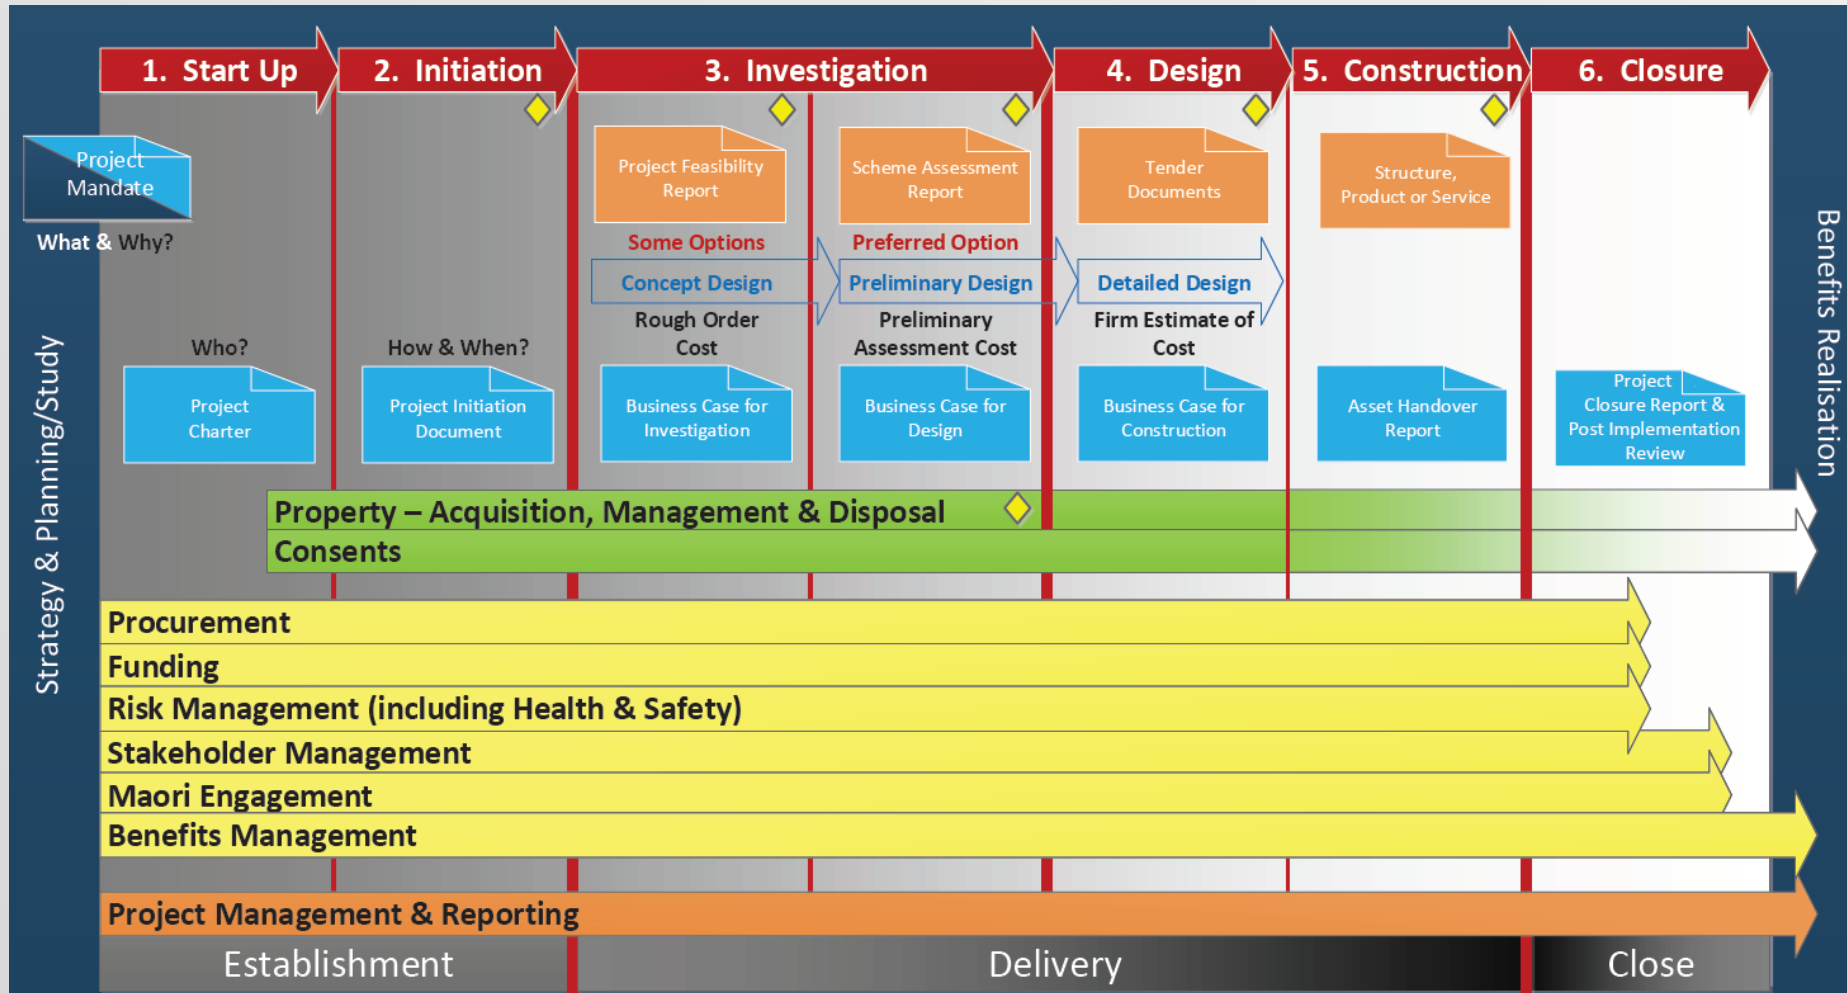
1. Start Up
2. Initiation
3. Investigation
4. Design
5. Construction
6. Closure

Project Mandate

What & Why?

Strategy & Planning/Study

Project Feasibility Report
Some Options
Concept Design
Rough Order Cost

Scheme Assessment Report
Preferred Option
Preliminary Design
Preliminary Assessment Cost

Tender Documents
Detailed Design
Firm Estimate of Cost

Structure, Product or Service

Who?
Project Charter

How & When?
Project Initiation Document

Business Case for Investigation

Business Case for Design

Business Case for Construction

Asset Handover Report

Project Closure Report & Post Implementation Review

Benefits Realisation

Property – Acquisition, Management & Disposal
Consents

Procurement
Funding
Risk Management (including Health & Safety)
Stakeholder Management
Maori Engagement
Benefits Management

Project Management & Reporting

Establishment
Delivery
Close